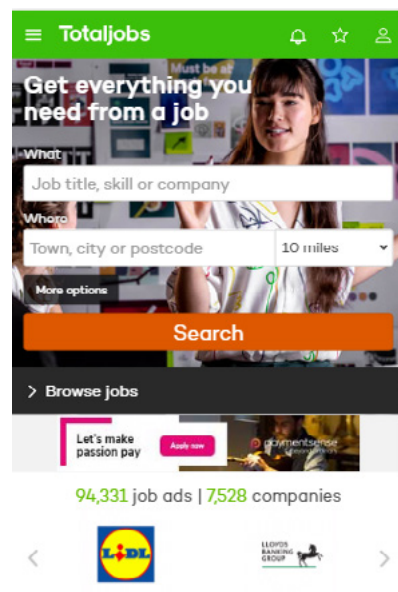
Totaljobs

Get everything you need from a job

What

Job title, skill or company

Where

Town, city or postcode

10 miles

More options

Search

Browse jobs

Let's make passion pay

Apply now

paymentsense

94,331 job ads | 7,528 companies

LIDL

LLOYDS BANKING GROUP